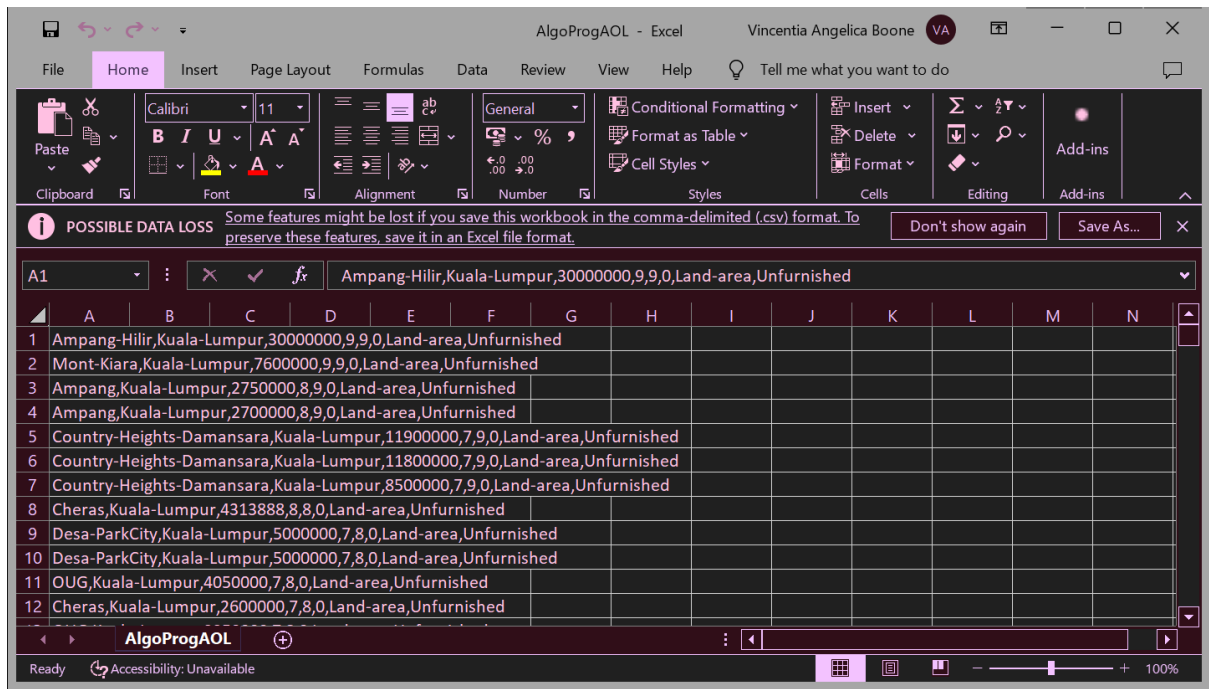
AlgoProgAOL - Excel
Vincentia Angelica Boone VA

File Home Insert Page Layout Formulas Data Review View Help Tell me what you want to do

Paste
Clipboard
Calibri 11
B I U A A
Font
Alignment
General
% ,
$\leftarrow.0$ .00
.00 $\rightarrow.0$
Number
Conditional Formatting
Format as Table
Cell Styles
Styles
Insert
Delete
Format
Cells
Editing
Add-ins
Add-ins

POSSIBLE DATA LOSS Some features might be lost if you save this workbook in the comma-delimited (.csv) format. To preserve these features, save it in an Excel file format.
Don't show again Save As...

A1
Ampang-Hilir,Kuala-Lumpur,30000000,9,9,0,Land-area,Unfurnished

| | A | B | C | D | E | F | G | H | I | J | K | L | M | N |
|---|---|---|---|---|---|---|---|---|---|---|---|---|---|---|
| 1 | Ampang-Hilir,Kuala-Lumpur,30000000,9,9,0,Land-area,Unfurnished | | | | | | | | | | | | | |
| 2 | Mont-Kiara,Kuala-Lumpur,7600000,9,9,0,Land-area,Unfurnished | | | | | | | | | | | | | |
| 3 | Ampang,Kuala-Lumpur,2750000,8,9,0,Land-area,Unfurnished | | | | | | | | | | | | | |
| 4 | Ampang,Kuala-Lumpur,2700000,8,9,0,Land-area,Unfurnished | | | | | | | | | | | | | |
| 5 | Country-Heights-Damansara,Kuala-Lumpur,11900000,7,9,0,Land-area,Unfurnished | | | | | | | | | | | | | |
| 6 | Country-Heights-Damansara,Kuala-Lumpur,11800000,7,9,0,Land-area,Unfurnished | | | | | | | | | | | | | |
| 7 | Country-Heights-Damansara,Kuala-Lumpur,8500000,7,9,0,Land-area,Unfurnished | | | | | | | | | | | | | |
| 8 | Cheras,Kuala-Lumpur,4313888,8,8,0,Land-area,Unfurnished | | | | | | | | | | | | | |
| 9 | Desa-ParkCity,Kuala-Lumpur,5000000,7,8,0,Land-area,Unfurnished | | | | | | | | | | | | | |
| 10 | Desa-ParkCity,Kuala-Lumpur,5000000,7,8,0,Land-area,Unfurnished | | | | | | | | | | | | | |
| 11 | OUG,Kuala-Lumpur,4050000,7,8,0,Land-area,Unfurnished | | | | | | | | | | | | | |
| 12 | Cheras,Kuala-Lumpur,2600000,7,8,0,Land-area,Unfurnished | | | | | | | | | | | | | |

AlgoProgAOL
Ready Accessibility: Unavailable
100%